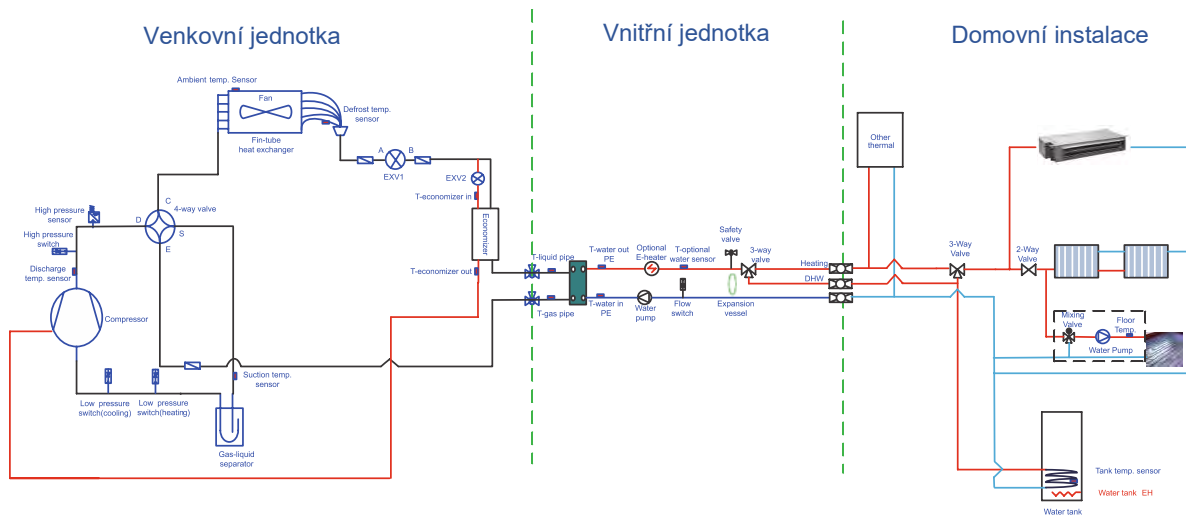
Venkovní jednotka

Vnitřní jednotka

Domovní instalace

Ambient temp. Sensor

Fan

Fin-tube heat exchanger

Defrost temp. sensor

A

B

EXV1

EXV2

T-economizer in

Economizer

T-economizer out

High pressure sensor

High pressure switch

Discharge temp. sensor

C

4-way valve

D

S

E

Compressor

Suction temp. sensor

Low pressure switch(cooling)

Low pressure switch(heating)

Gas-liquid separator

T-liquid pipe

T-gas pipe

T-water out PE

T-water in PE

Optional E-heater

T-optional water sensor

Water pump

Flow switch

Safety valve

3-way valve

Expansion vessel

Heating

DHW

Other thermal

3-Way Valve

2-Way Valve

Mixing Valve

Floor Temp

Water Pump

Tank temp. sensor

Water tank EH

Water tank